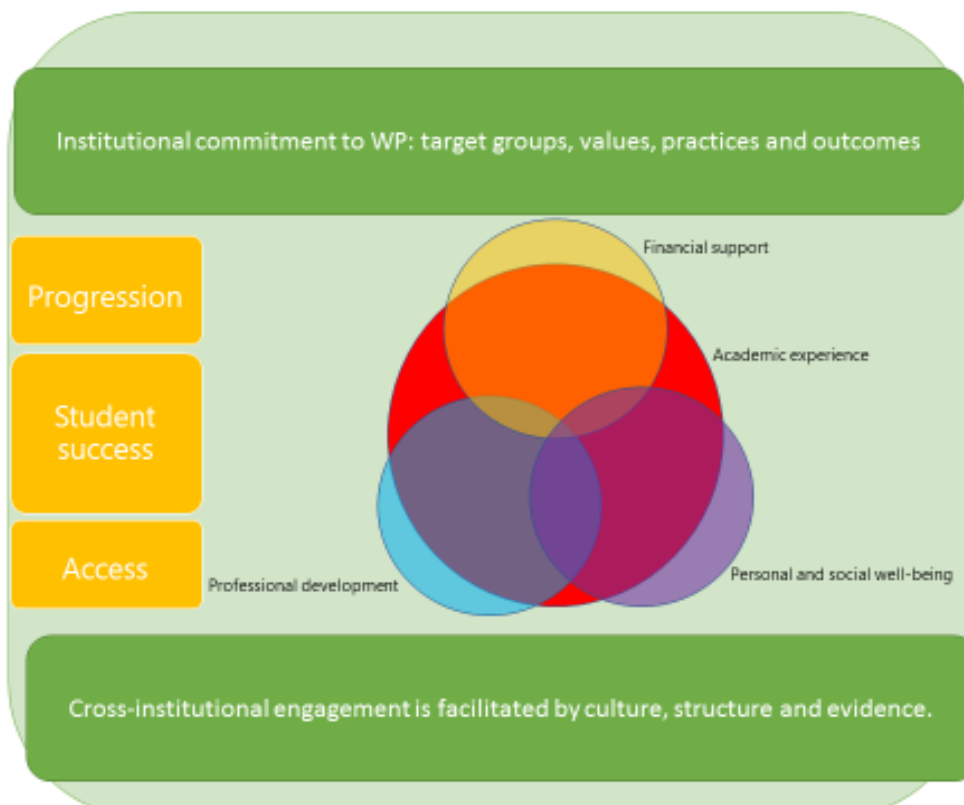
Institutional commitment to WP: target groups, values, practices and outcomes

Progression

Student success

Access

Financial support

Academic experience

Professional development

Personal and social well-being

Cross-institutional engagement is facilitated by culture, structure and evidence.